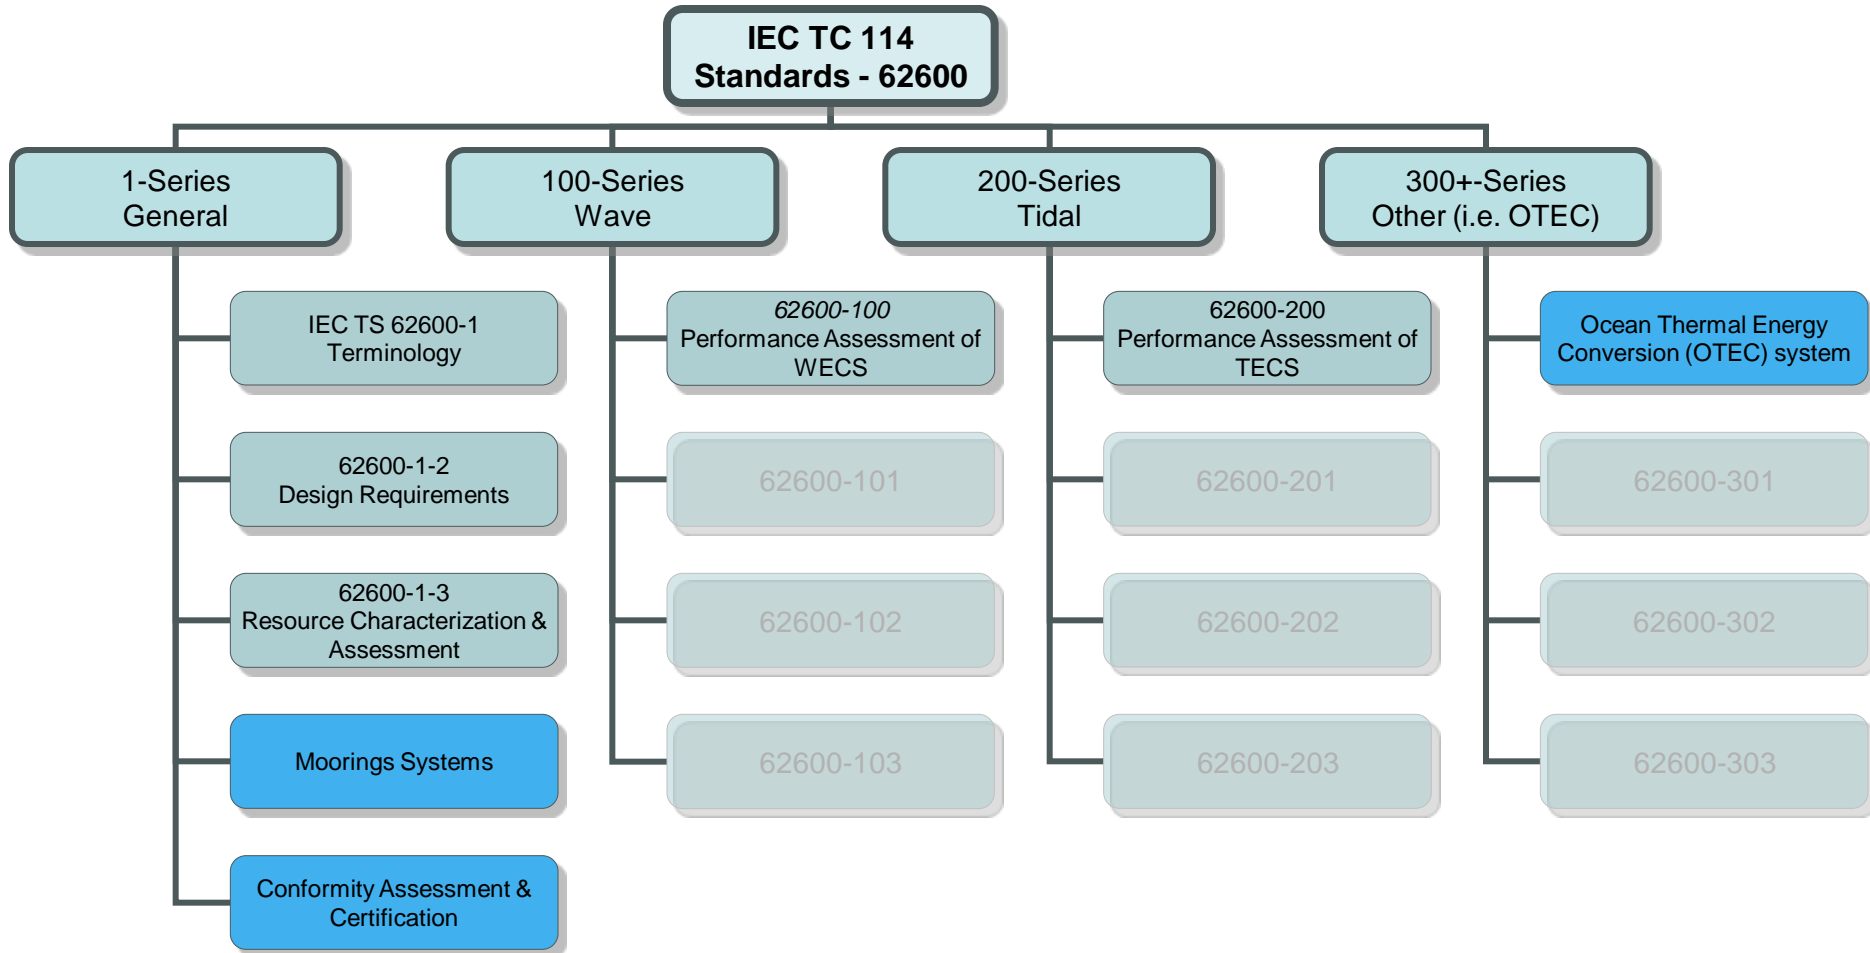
IEC TC 114
Standards - 62600

1-Series
General

IEC TS 62600-1
Terminology

62600-1-2
Design Requirements

62600-1-3
Resource Characterization & Assessment

Moorings Systems

Conformity Assessment & Certification

100-Series
Wave

62600-100
Performance Assessment of WECS

62600-101

62600-102

62600-103

200-Series
Tidal

62600-200
Performance Assessment of TECS

62600-201

62600-202

62600-203

300+-Series
Other (i.e. OTEC)

Ocean Thermal Energy Conversion (OTEC) system

62600-301

62600-302

62600-303